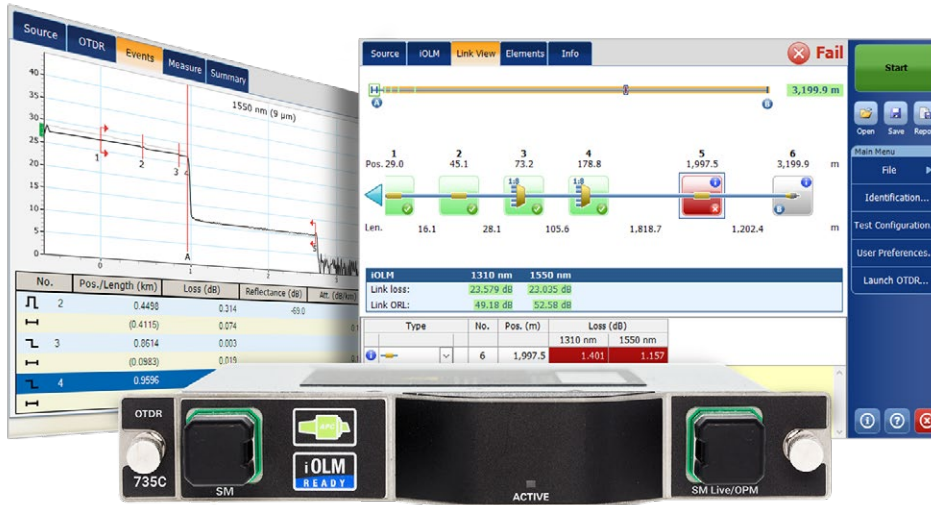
Source OTDR Events Measure Summary

40
35
30
25
20
15
10
5
0

1550 nm (9 µm)

1 2 3 4

A

| No. | Pos./Length (km) | Loss (dB) | Reflectance (dB) | Att. (dB/km) |
|---|---|---|---|---|
| 2 | 0.4458 | 0.314 | -69.0 | |
| | (0.4115) | 0.074 | | |
| 3 | 0.8614 | 0.003 | | |
| | (0.0983) | 0.019 | | |
| 4 | 0.9596 | | | |

Source iOLM Link View Elements Info

Fail

A B 3,199.9 m

| | 1 | 2 | 3 | 4 | 5 | 6 | |
|---|---|---|---|---|---|---|---|
| Pos. | 29.0 | 45.1 | 73.2 | 178.8 | 1,997.5 | 3,199.9 | m |
| Len. | 16.1 | 28.1 | 105.6 | 1,818.7 | 1,202.4 | | m |

1:8 1:8

| iOLM | 1310 nm | 1550 nm |
|---|---|---|
| Link loss: | 23.579 dB | 23.035 dB |
| Link ORL: | 49.18 dB | 52.58 dB |

| Type | No. | Pos. (m) | Loss (dB) 1310 nm | Loss (dB) 1550 nm |
|---|---|---|---|---|
| | 6 | 1,997.5 | 1.401 | 1.157 |

Start

Open Save Repo

Main Menu

File

Identification...

Test Configuration

User Preferences...

Launch OTDR...

OTDR

735C

SM

APC

iOLM READY

ACTIVE

SM Live/OPM